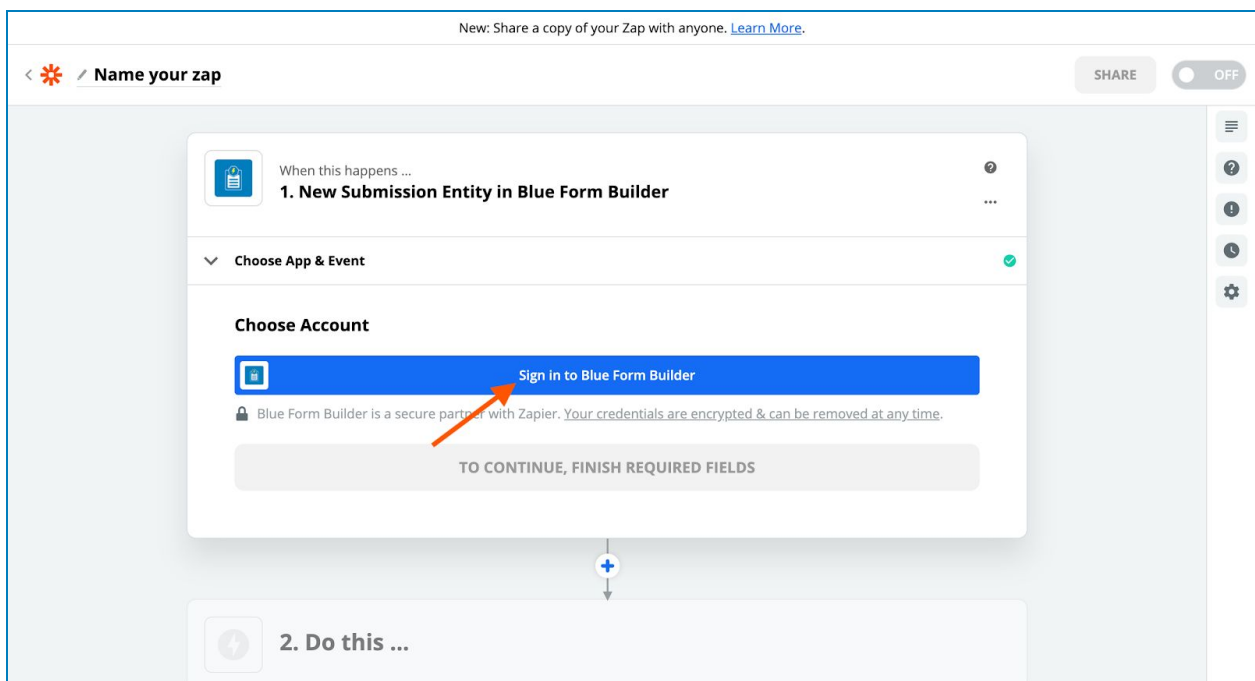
New: Share a copy of your Zap with anyone. Learn More.

Name your zap

SHARE

OFF

When this happens ...

1. New Submission Entity in Blue Form Builder

Choose App & Event

Choose Account

Sign in to Blue Form Builder

Blue Form Builder is a secure partner with Zapier. Your credentials are encrypted & can be removed at any time.

TO CONTINUE, FINISH REQUIRED FIELDS

2. Do this ...